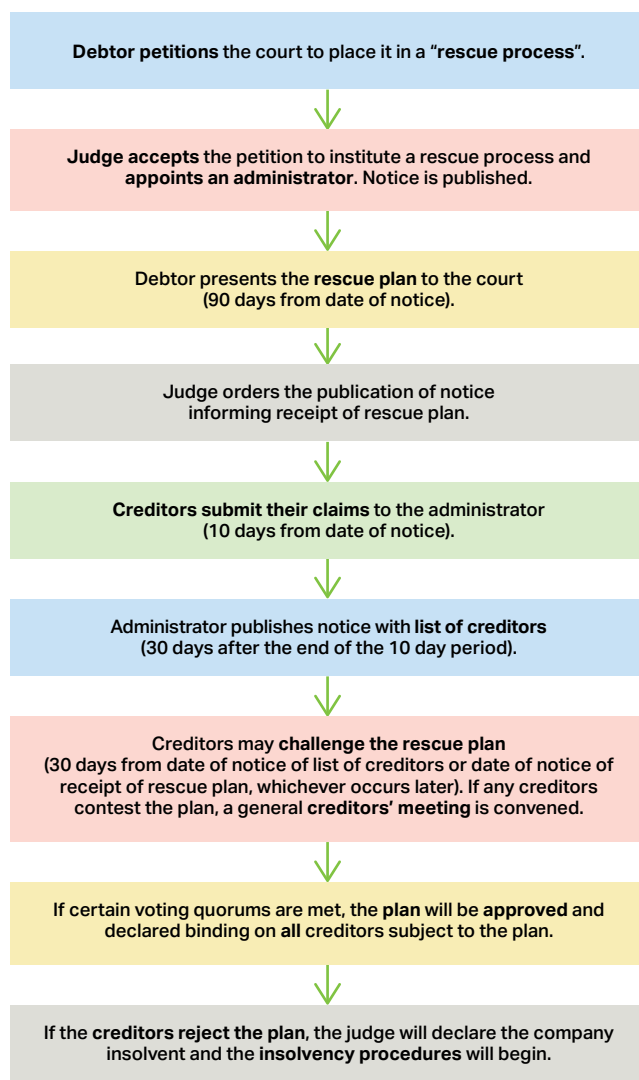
Debtor petitions the court to place it in a "rescue process".

Judge accepts the petition to institute a rescue process and appoints an administrator. Notice is published.

Debtor presents the rescue plan to the court (90 days from date of notice).

Judge orders the publication of notice informing receipt of rescue plan.

Creditors submit their claims to the administrator (10 days from date of notice).

Administrator publishes notice with list of creditors (30 days after the end of the 10 day period).

Creditors may challenge the rescue plan (30 days from date of notice of list of creditors or date of notice of receipt of rescue plan, whichever occurs later). If any creditors contest the plan, a general creditors' meeting is convened.

If certain voting quorums are met, the plan will be approved and declared binding on all creditors subject to the plan.

If the creditors reject the plan, the judge will declare the company insolvent and the insolvency procedures will begin.